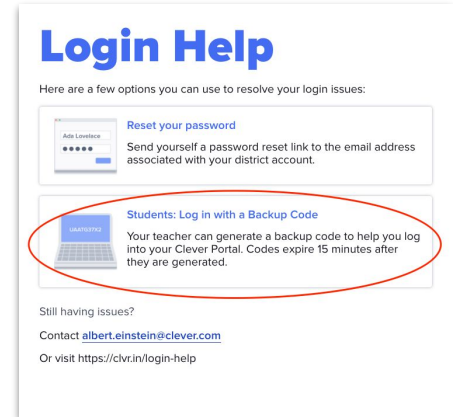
Login Help

Here are a few options you can use to resolve your login issues:

Ada Lovelace
•••••

Reset your password

Send yourself a password reset link to the email address associated with your district account.

UAATG7X2

Students: Log in with a Backup Code

Your teacher can generate a backup code to help you log into your Clever Portal. Codes expire 15 minutes after they are generated.

Still having issues?

Contact albert.einstein@clever.com

Or visit https://clvr.in/login-help